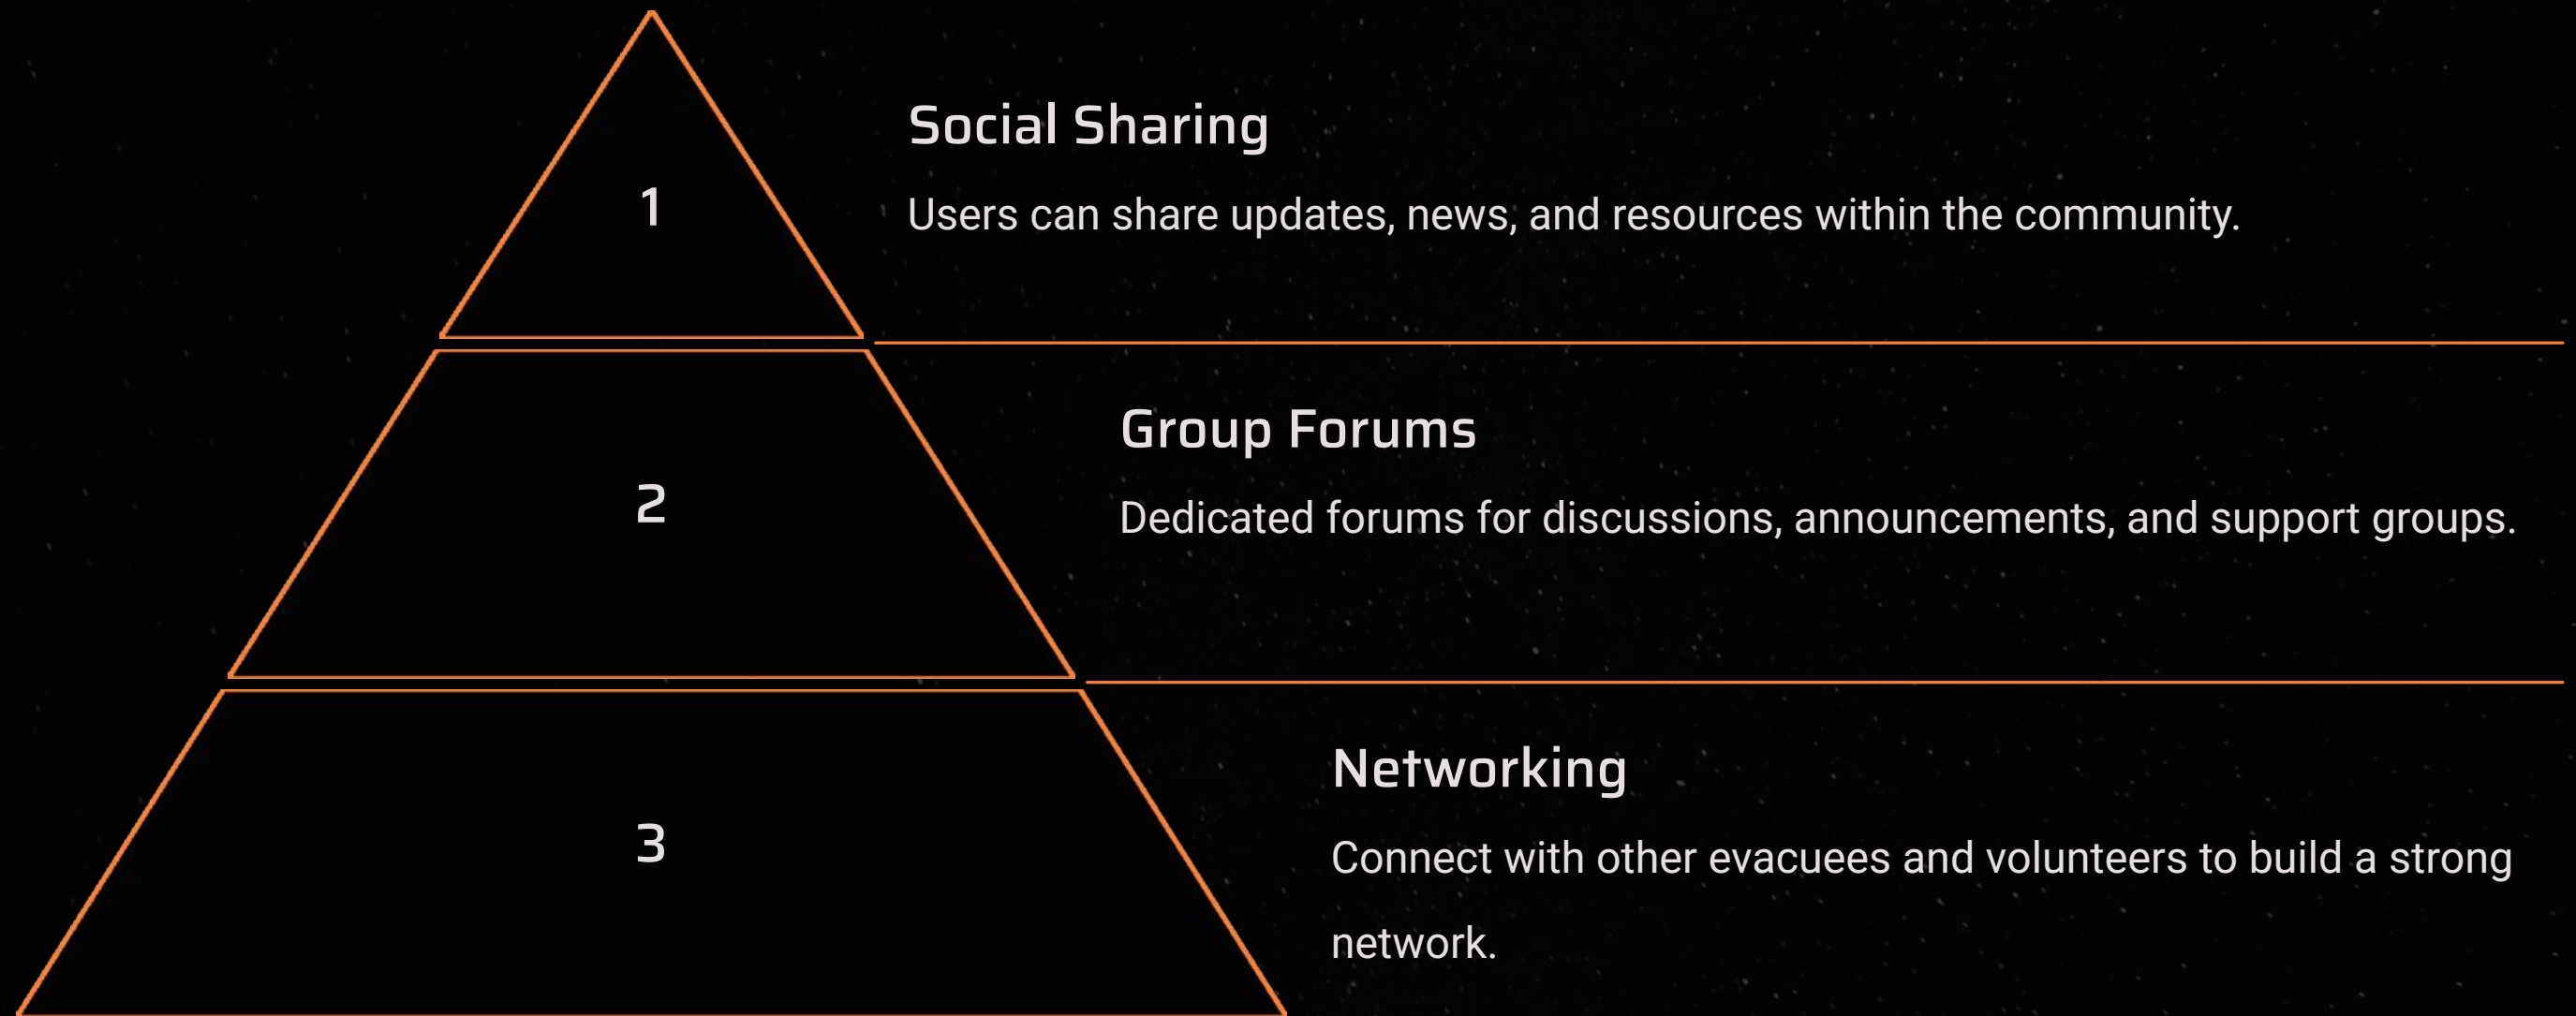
1

Social Sharing

Users can share updates, news, and resources within the community.

2

Group Forums

Dedicated forums for discussions, announcements, and support groups.

3

Networking

Connect with other evacuees and volunteers to build a strong network.